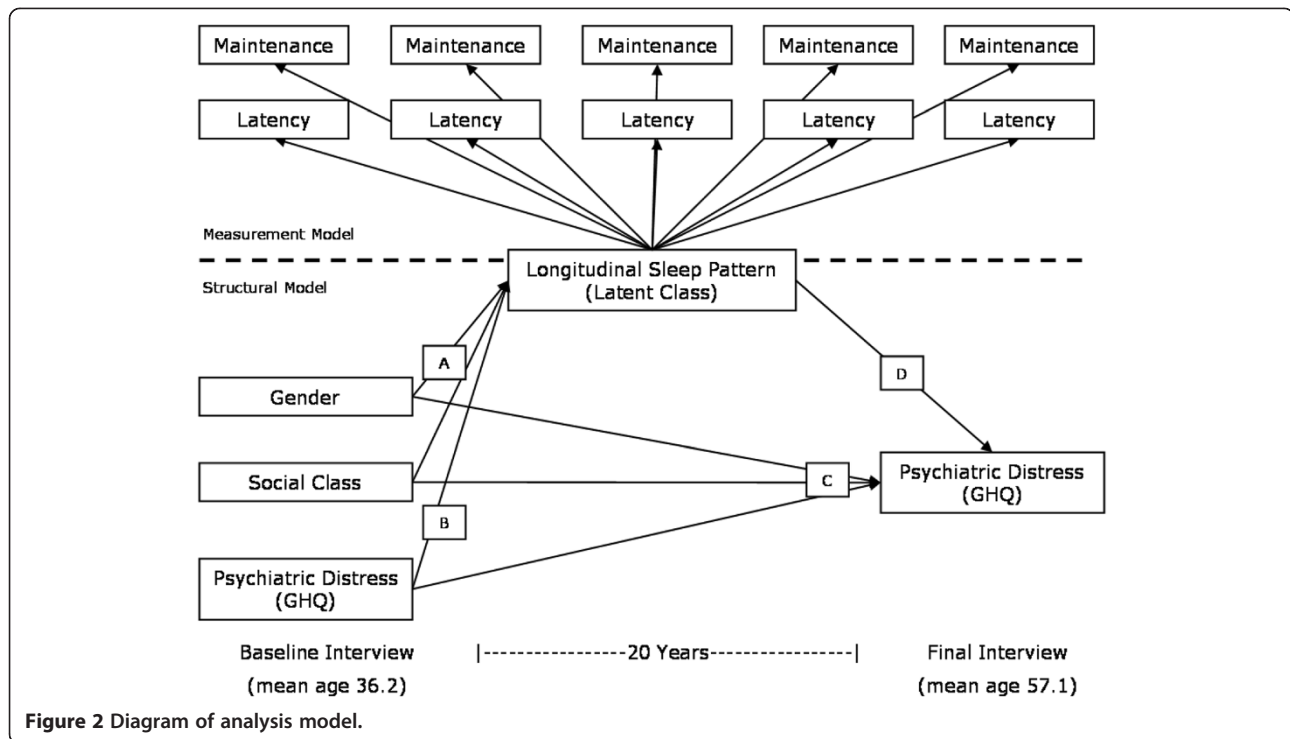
Maintenance Maintenance Maintenance Maintenance Maintenance

Latency Latency Latency Latency Latency

Measurement Model

Structural Model

Longitudinal Sleep Pattern (Latent Class)

A

D

Gender

Social Class

C

Psychiatric Distress (GHQ)

B

Psychiatric Distress (GHQ)

Baseline Interview (mean age 36.2)

|-----------------20 Years-----------------|

Final Interview (mean age 57.1)

Figure 2 Diagram of analysis model.